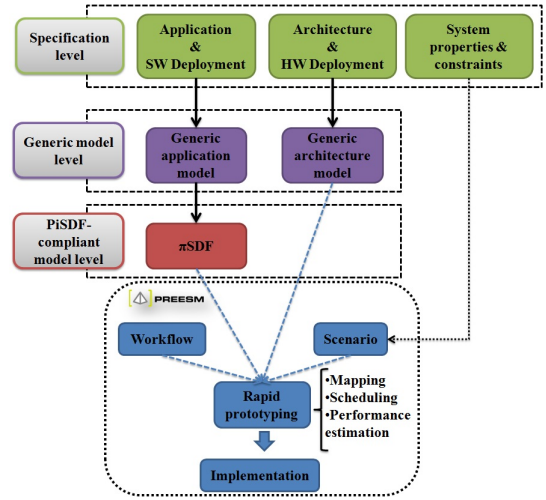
Specification level

Application & SW Deployment

Architecture & HW Deployment

System properties & constraints

Generic model level

Generic application model

Generic architecture model

PiSDF-compliant model level

πSDF

PREESM

Workflow

Scenario

Rapid prototyping

•Mapping
•Scheduling
•Performance estimation

Implementation